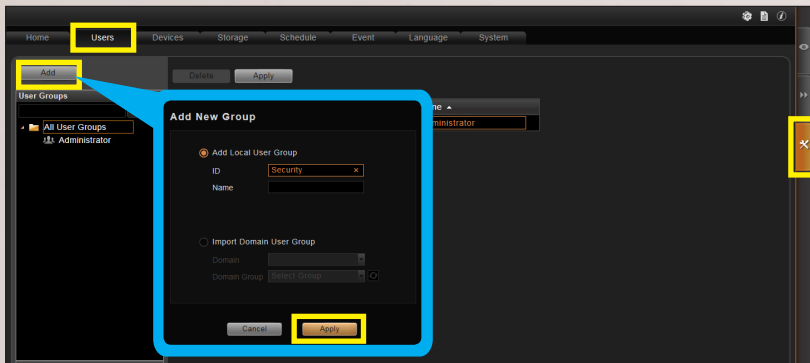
Home Users Devices Storage Schedule Event Language System

Add

Delete Apply

User Groups

All User Groups
Administrator

me ▲
ministrator

Add New Group

Add Local User Group
ID Security ×
Name

Import Domain User Group
Domain
Domain Group Select Group

Cancel Apply